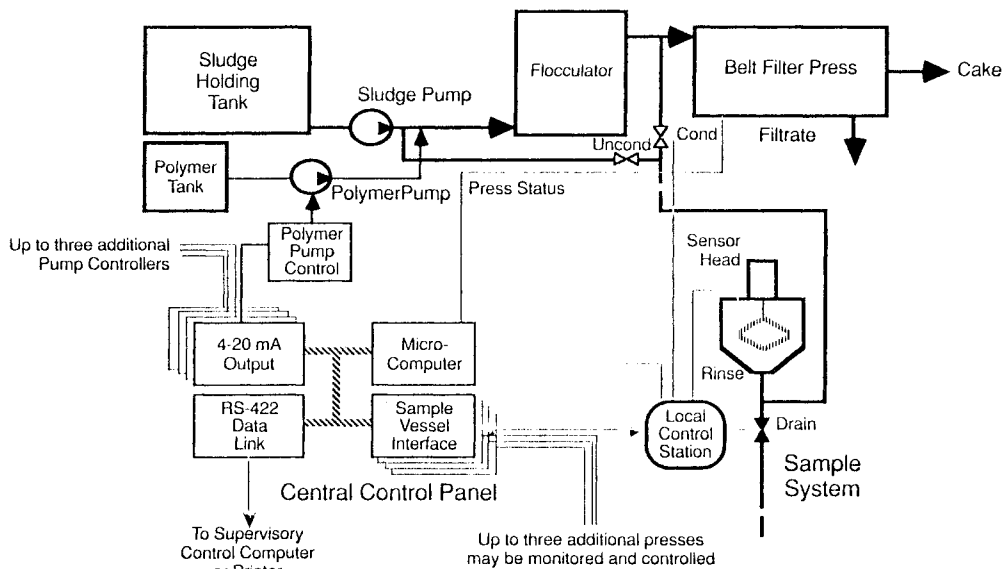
Sludge Holding Tank

Sludge Pump

Flocculator

Belt Filter Press

Cake

Filtrate

Uncond

Cond

Polymer Tank

PolymerPump

Press Status

Up to three additional Pump Controllers

Polymer Pump Control

Sensor Head

4-20 mA Output

Micro-Computer

Rinse

RS-422 Data Link

Sample Vessel Interface

Local Control Station

Drain

Sample System

Central Control Panel

To Supervisory Control Computer or Printer

Up to three additional presses may be monitored and controlled